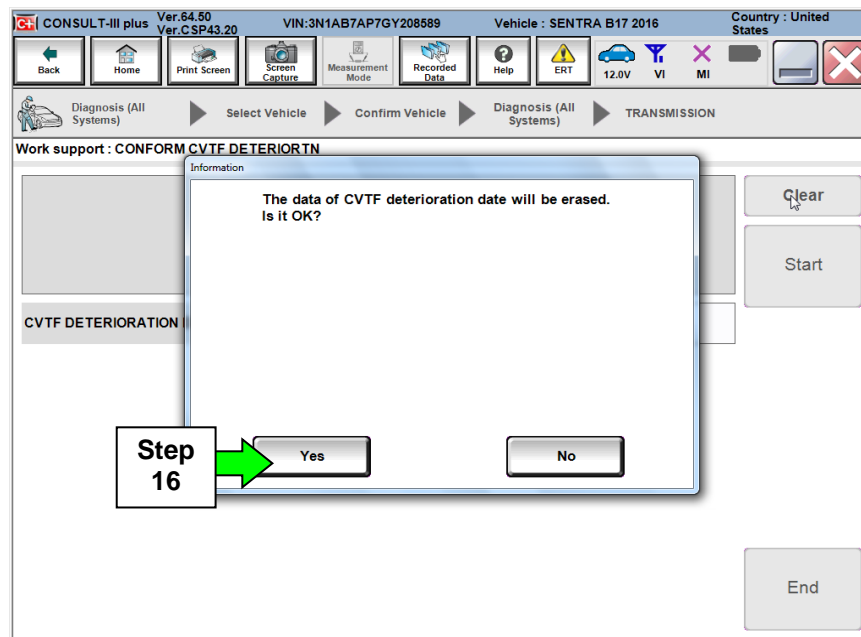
CONSULT-III plus Ver.64.50 Ver.CSP43.20 VIN:3N1AB7AP7GY208589 Vehicle : SENTRA B17 2016 Country : United States

Back Home Print Screen Screen Capture Measurement Mode Recorded Data Help ERT 12.0V VI MI

Diagnosis (All Systems) Select Vehicle Confirm Vehicle Diagnosis (All Systems) TRANSMISSION

Work support : CONFORM CVTF DETERIORTN

Information

The data of CVTF deterioration date will be erased. Is it OK?

Clear

Start

CVTF DETERIORATION

Step 16

Yes

No

End